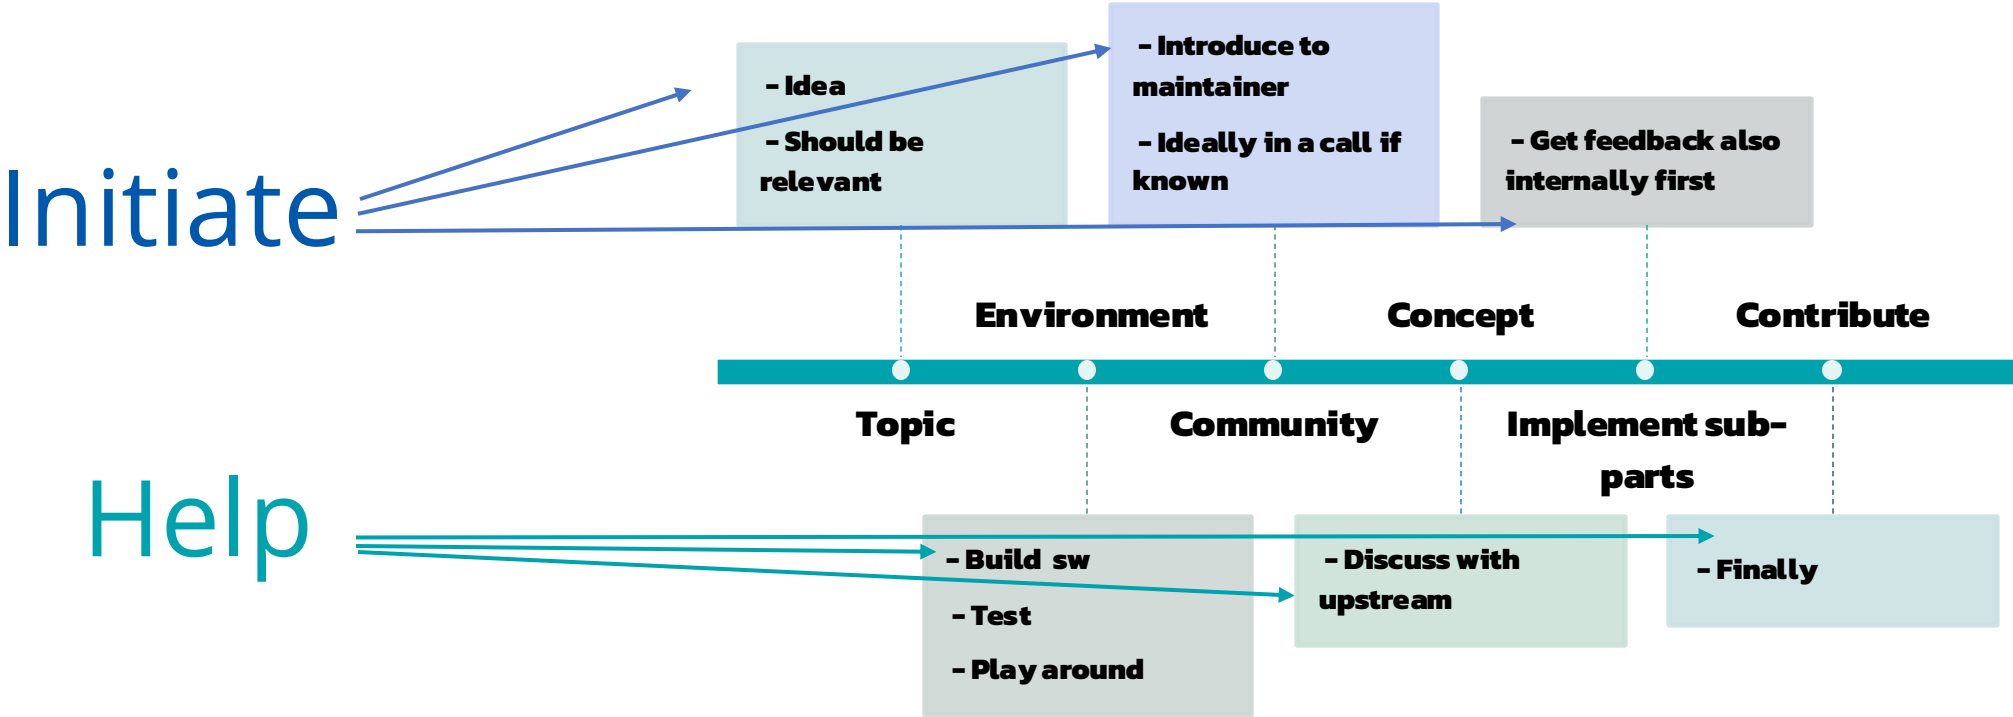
Initiate

- Idea

- Should be relevant

- Introduce to maintainer

- Ideally in a call if known

- Get feedback also internally first

Environment

Concept

Contribute

Topic

Community

Implement sub-parts

Help

- Build sw

- Test

- Play around

- Discuss with upstream

- Finally